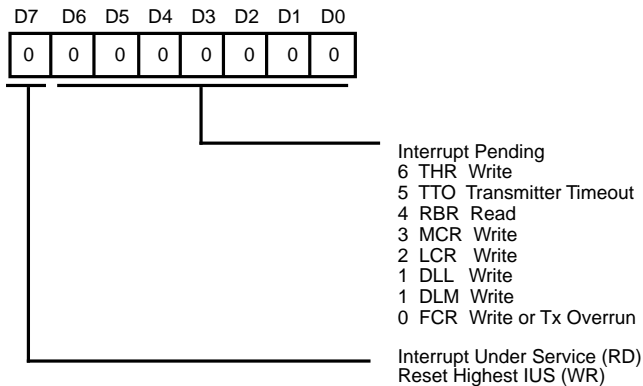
| D7 | D6 | D5 | D4 | D3 | D2 | D1 | D0 |
|---|---|---|---|---|---|---|---|
| 0 | 0 | 0 | 0 | 0 | 0 | 0 | 0 |

Interrupt Pending
6 THR Write
5 TTO Transmitter Timeout
4 RBR Read
3 MCR Write
2 LCR Write
1 DLL Write
1 DLM Write
0 FCR Write or Tx Overrun

Interrupt Under Service (RD)
Reset Highest IUS (WR)